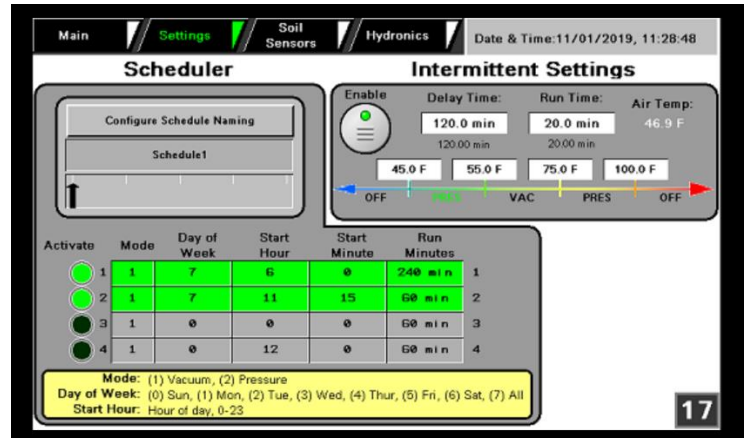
Main Settings Soil Sensors Hydronics Date & Time:11/01/2019, 11:28:48

Scheduler

Intermittent Settings

Configure Schedule Naming

Schedule1

Enable

Delay Time:
120.0 min
120.00 min

Run Time:
20.0 min
20.00 min

Air Temp:
46.9 F

45.0 F 55.0 F 75.0 F 100.0 F

OFF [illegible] VAC PRES OFF

| Activate | Mode | Day of Week | Start Hour | Start Minute | Run Minutes | |
|---|---|---|---|---|---|---|
| 1 | 1 | 7 | 6 | 0 | 240 min | 1 |
| 2 | 1 | 7 | 11 | 15 | 60 min | 2 |
| 3 | 1 | 0 | 0 | 0 | 60 min | 3 |
| 4 | 1 | 0 | 12 | 0 | 60 min | 4 |

Mode: (1) Vacuum, (2) Pressure
Day of Week: (0) Sun, (1) Mon, (2) Tue, (3) Wed, (4) Thur, (5) Fri, (6) Sat, (7) All
Start Hour: Hour of day, 0-23

17